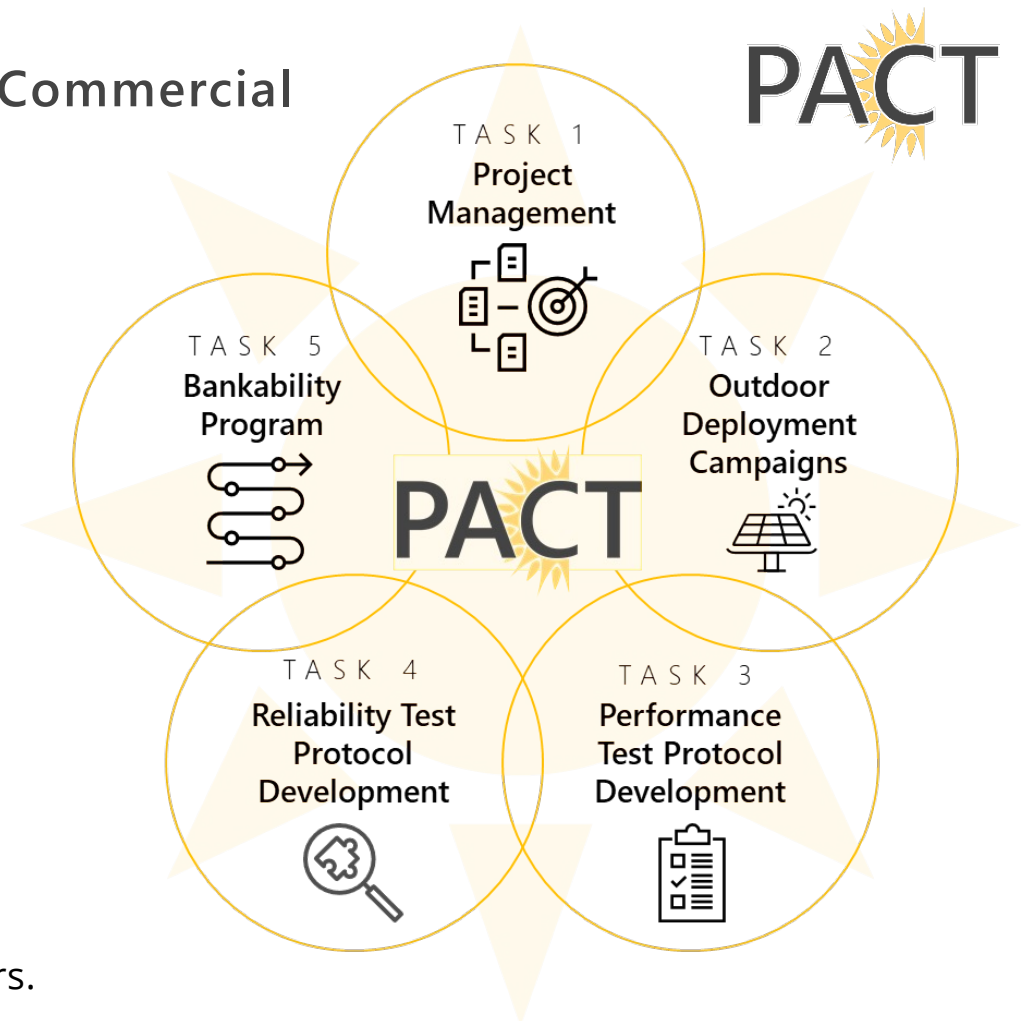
Commercial

PACT

TASK 1
Project Management

TASK 5
Bankability Program

TASK 2
Outdoor Deployment Campaigns

PACT

TASK 4
Reliability Test Protocol Development

TASK 3
Performance Test Protocol Development

rs.